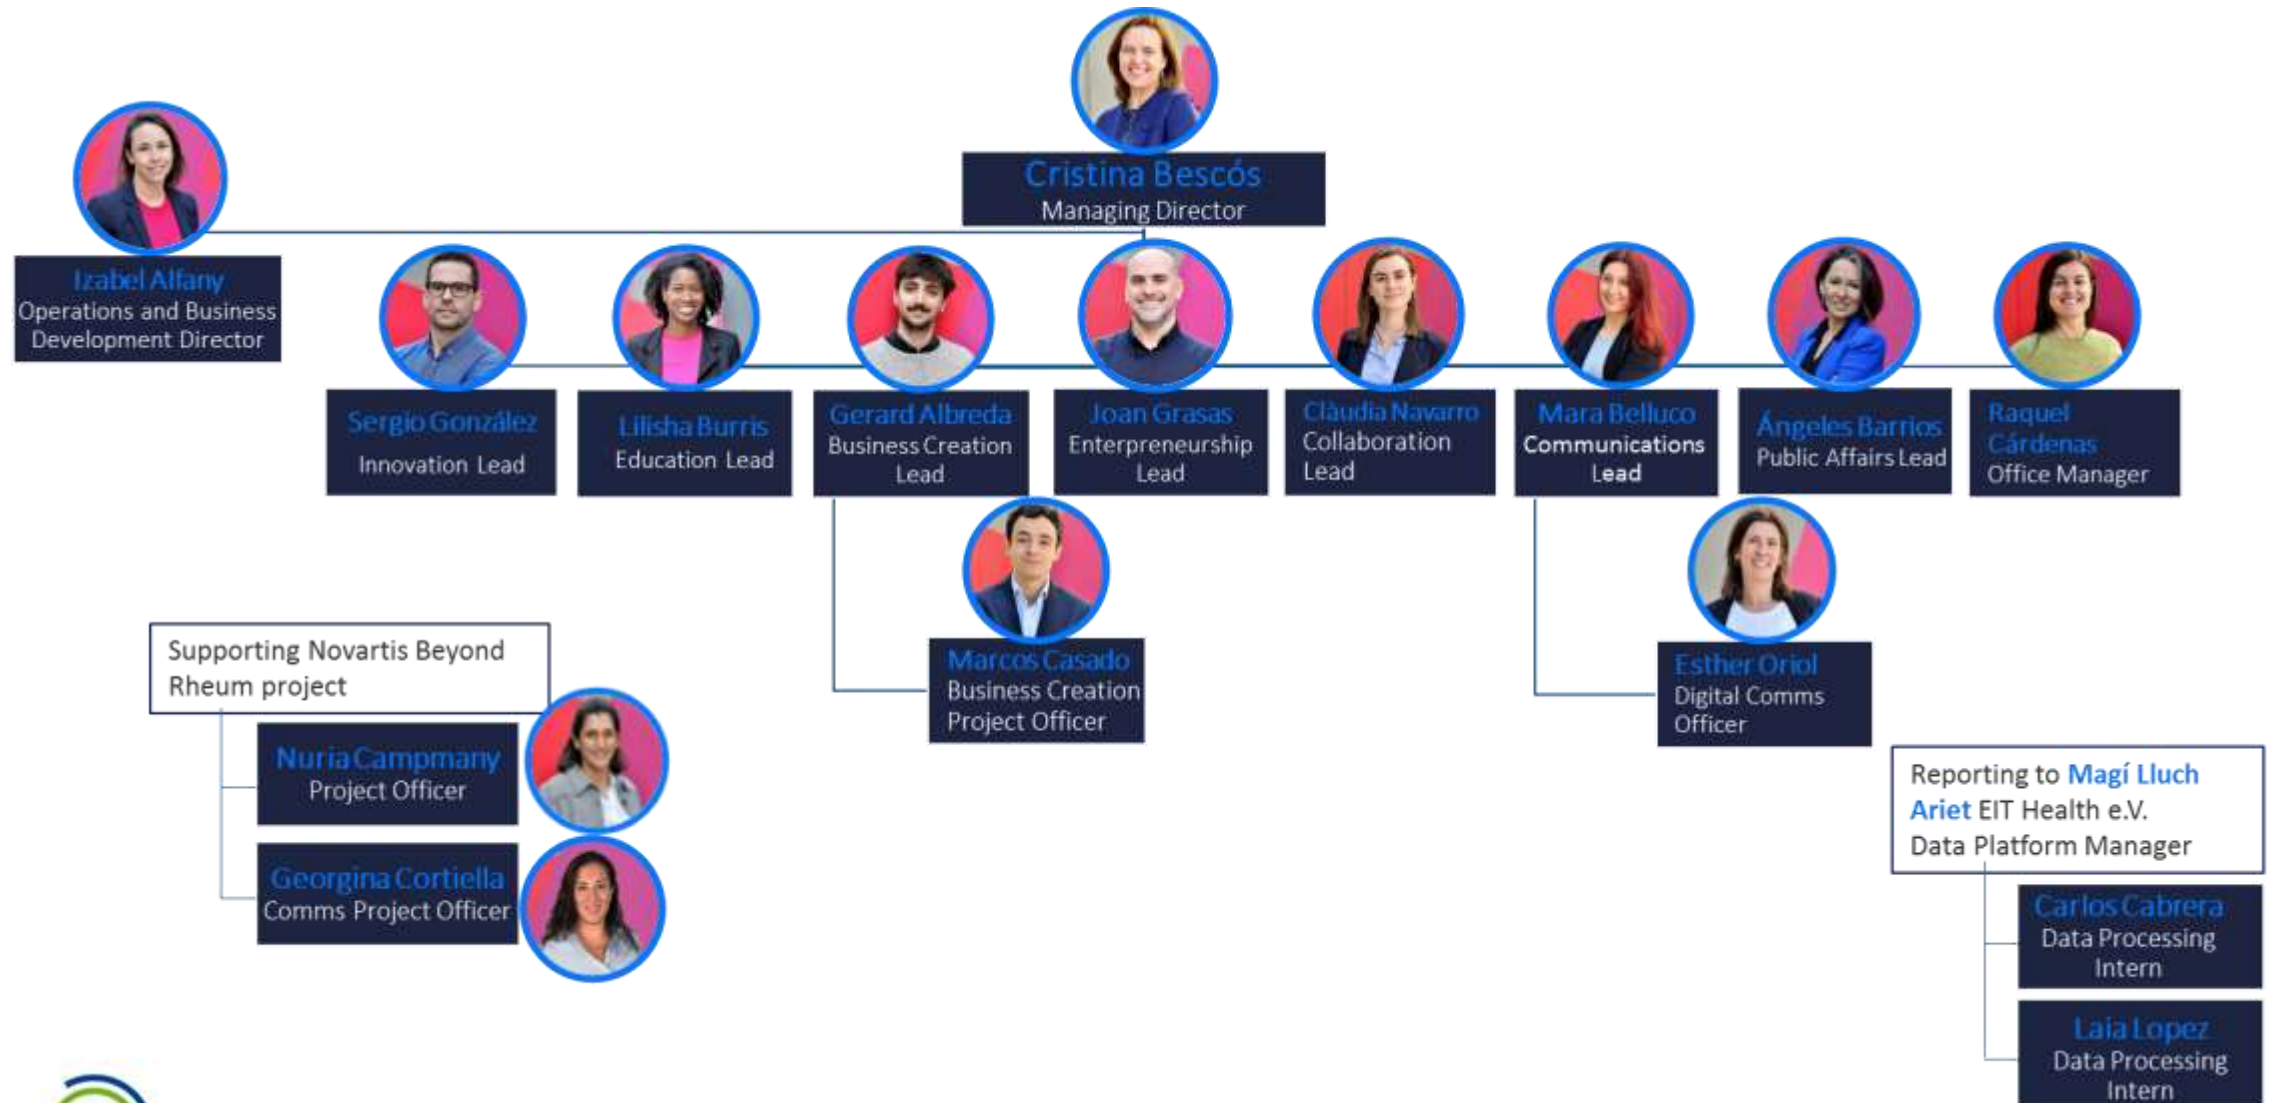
Cristina Bescós
Managing Director

Izabel Alfany
Operations and Business Development Director

Sergio González
Innovation Lead

Lilisha Burris
Education Lead

Gerard Albreda
Business Creation Lead

Joan Grasas
Enterpreneurship Lead

Clàudia Navarro
Collaboration Lead

Mara Belluco
Communications Lead

Ángeles Barrios
Public Affairs Lead

Raquel Cárdenas
Office Manager

Marcos Casado
Business Creation Project Officer

Esther Oriol
Digital Comms Officer

Supporting Novartis Beyond Rheum project

Nuria Campmany
Project Officer

Georgina Cortiella
Comms Project Officer

Reporting to Magí Lluch Ariet EIT Health e.V. Data Platform Manager

Carlos Cabrera
Data Processing Intern

Laia Lopez
Data Processing Intern